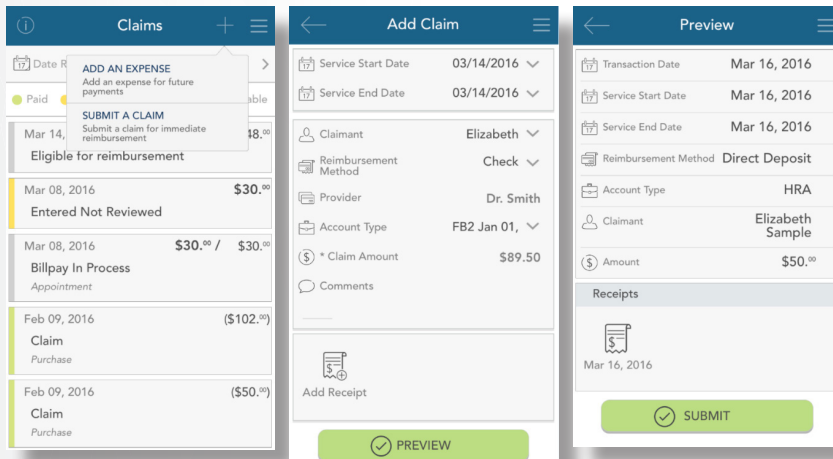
Claims

Date R

ADD AN EXPENSE
Add an expense for future payments

SUBMIT A CLAIM
Submit a claim for immediate reimbursement

Paid

able

Mar 14,

48.⁰⁰

Eligible for reimbursement

Mar 08, 2016 $30.⁰⁰
Entered Not Reviewed

Mar 08, 2016 $30.⁰⁰ / $30.⁰⁰
Billpay In Process
Appointment

Feb 09, 2016 ($102.⁰⁰)
Claim
Purchase

Feb 09, 2016 ($50.⁰⁰)
Claim
Purchase

Add Claim

Service Start Date 03/14/2016
Service End Date 03/14/2016

Claimant Elizabeth
Reimbursement Method Check
Provider Dr. Smith
Account Type FB2 Jan 01,
* Claim Amount $89.50
Comments

Add Receipt

PREVIEW

Preview

Transaction Date Mar 16, 2016
Service Start Date Mar 16, 2016
Service End Date Mar 16, 2016
Reimbursement Method Direct Deposit
Account Type HRA
Claimant Elizabeth Sample
Amount $50.⁰⁰

Receipts

Mar 16, 2016

SUBMIT